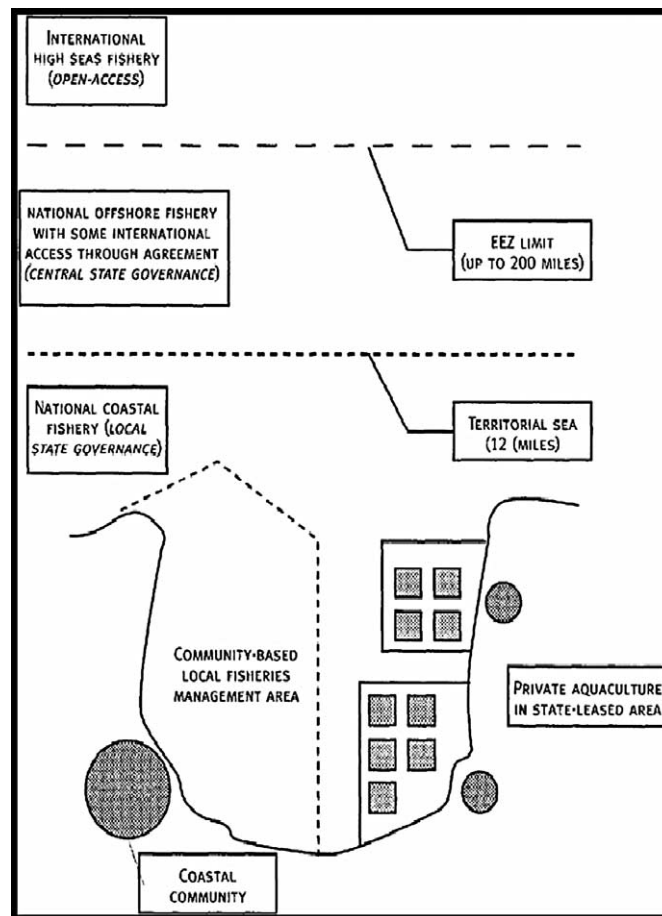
INTERNATIONAL HIGH SEAS FISHERY (OPEN-ACCESS)

NATIONAL OFFSHORE FISHERY WITH SOME INTERNATIONAL ACCESS THROUGH AGREEMENT (CENTRAL STATE GOVERNANCE)

EEZ LIMIT (UP TO 200 MILES)

NATIONAL COASTAL FISHERY (LOCAL STATE GOVERNANCE)

TERRITORIAL SEA (12 MILES)

COMMUNITY-BASED LOCAL FISHERIES MANAGEMENT AREA

PRIVATE AQUACULTURE IN STATE-LEASED AREA

COASTAL COMMUNITY